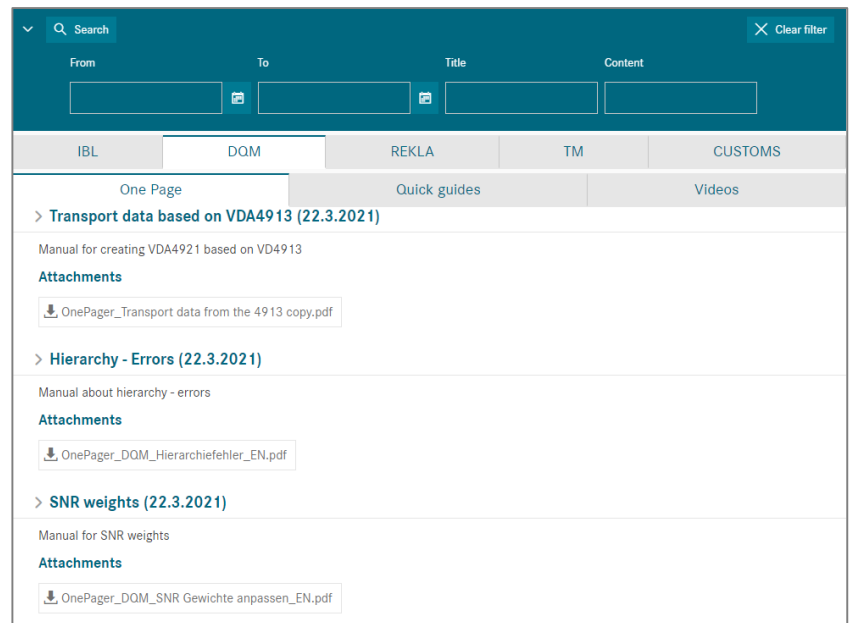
Search

Clear filter

From

To

Title

Content

IBL

DQM

REKLA

TM

CUSTOMS

One Page

Quick guides

Videos

> Transport data based on VDA4913 (22.3.2021)

Manual for creating VDA4921 based on VD4913

Attachments

OnePager_Transport data from the 4913 copy.pdf

> Hierarchy - Errors (22.3.2021)

Manual about hierarchy - errors

Attachments

OnePager_DQM_Hierarchiefehler_EN.pdf

> SNR weights (22.3.2021)

Manual for SNR weights

Attachments

OnePager_DQM_SNR Gewichte anpassen_EN.pdf